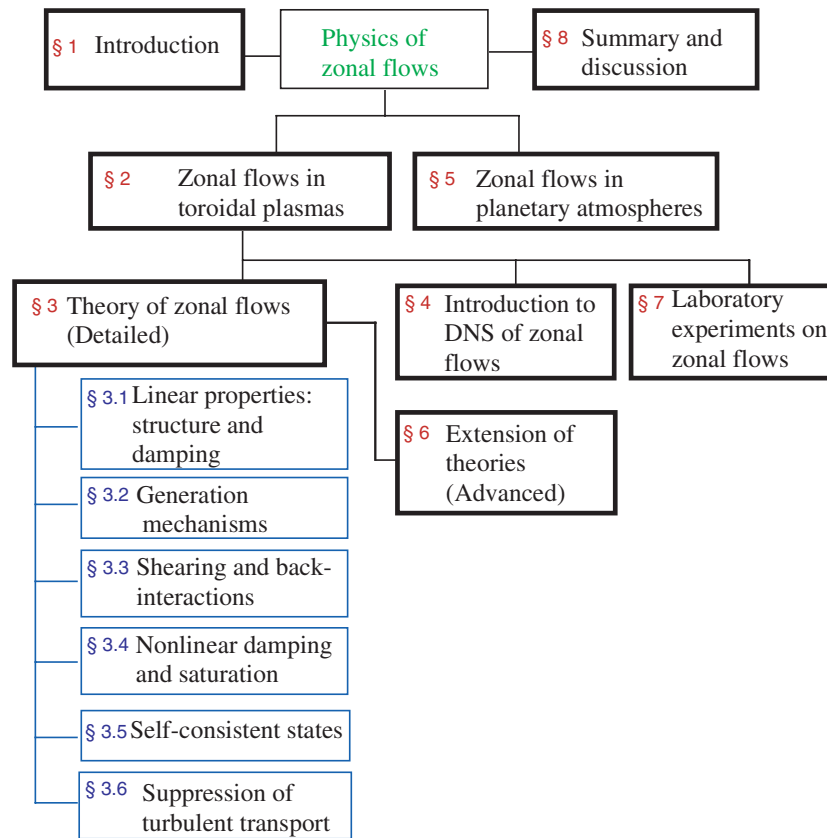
§ 1 Introduction

Physics of zonal flows

§ 8 Summary and discussion

§ 2 Zonal flows in toroidal plasmas

§ 5 Zonal flows in planetary atmospheres

§ 3 Theory of zonal flows (Detailed)

§ 4 Introduction to DNS of zonal flows

§ 7 Laboratory experiments on zonal flows

§ 3.1 Linear properties: structure and damping

§ 6 Extension of theories (Advanced)

§ 3.2 Generation mechanisms

§ 3.3 Shearing and back-interactions

§ 3.4 Nonlinear damping and saturation

§ 3.5 Self-consistent states

§ 3.6 Suppression of turbulent transport